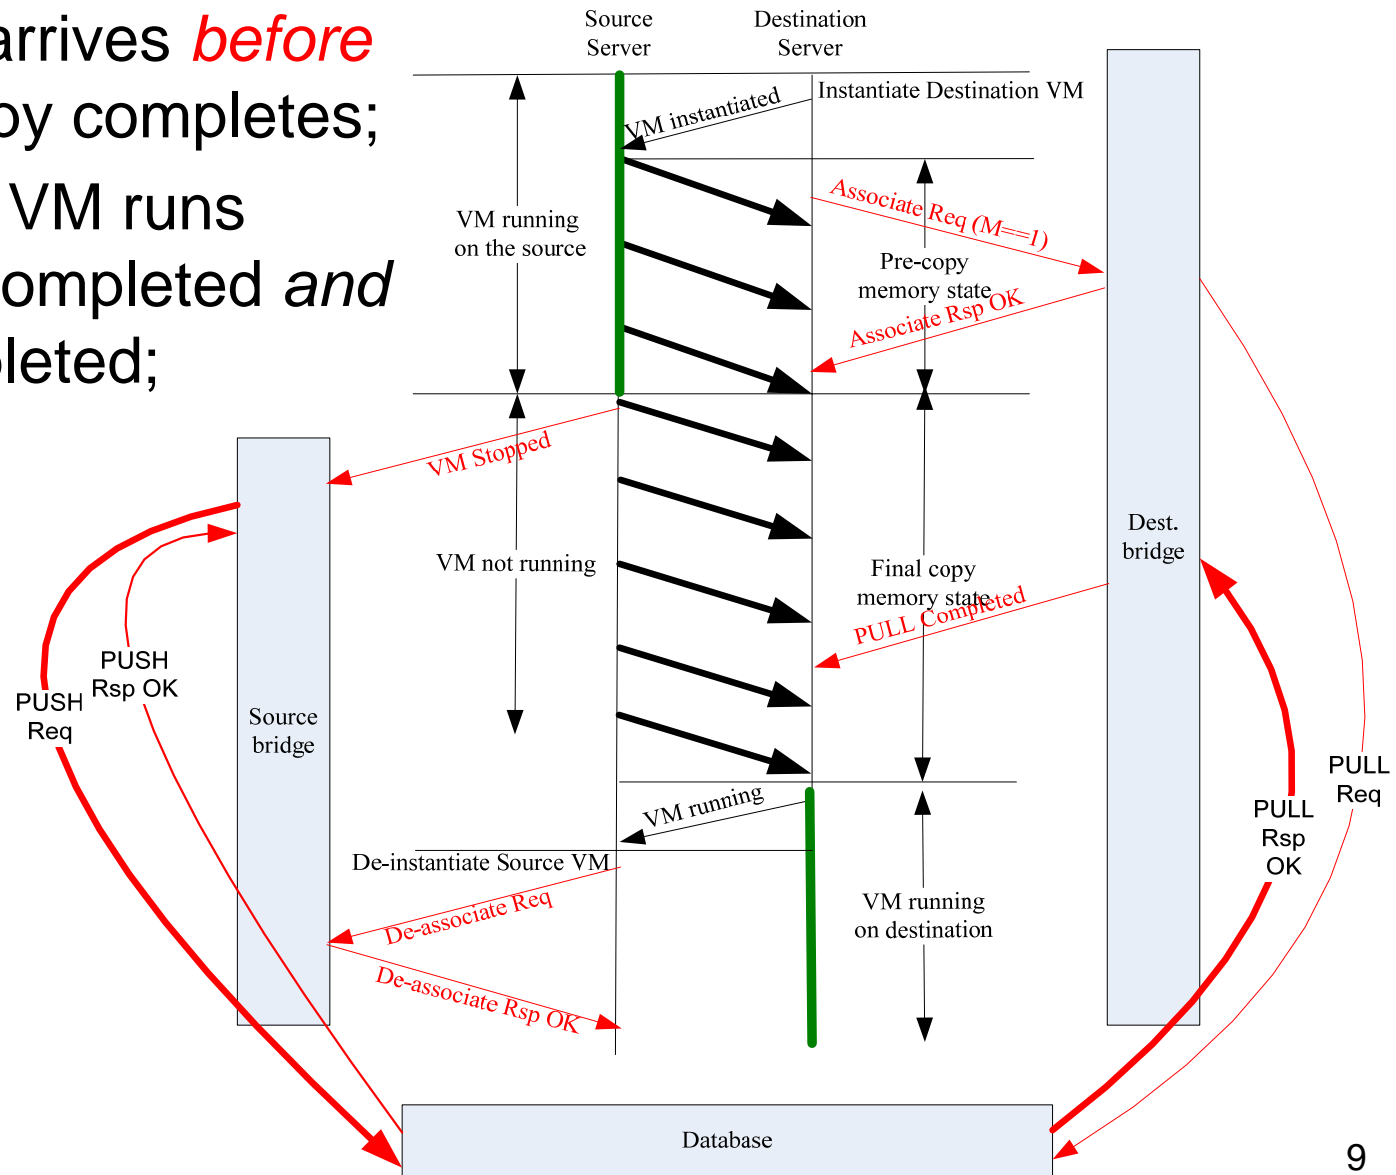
arrives *before* py completes; VM runs ompleted *and* leted;

Source Server

Destination Server

Instantiate Destination VM

VM instantiated

Associate Req (M==1)

VM running on the source

Pre-copy memory state

Associate Rsp OK

VM Stopped

Dest. bridge

VM not running

Final copy memory state

PULL Completed

PUSH Rsp OK

PUSH Req

Source bridge

PULL Req

PULL Rsp OK

VM running

De-instantiate Source VM

VM running on destination

De-associate Req

De-associate Rsp OK

Database

9